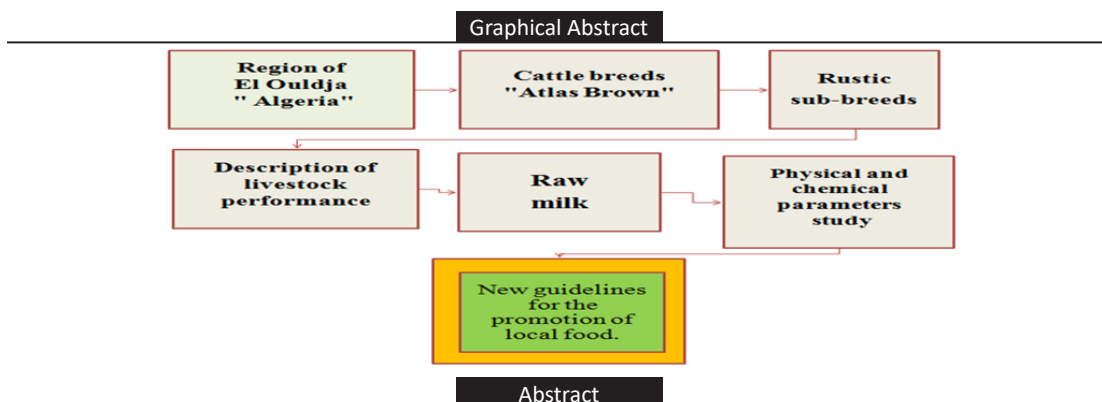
Graphical Abstract

Region of El Ouldja " Algeria"

Cattle breeds "Atlas Brown"

Rustic sub-breeds

Description of livestock performance

Raw milk

Physical and chemical parameters study

New guidelines for the promotion of local food.

Abstract